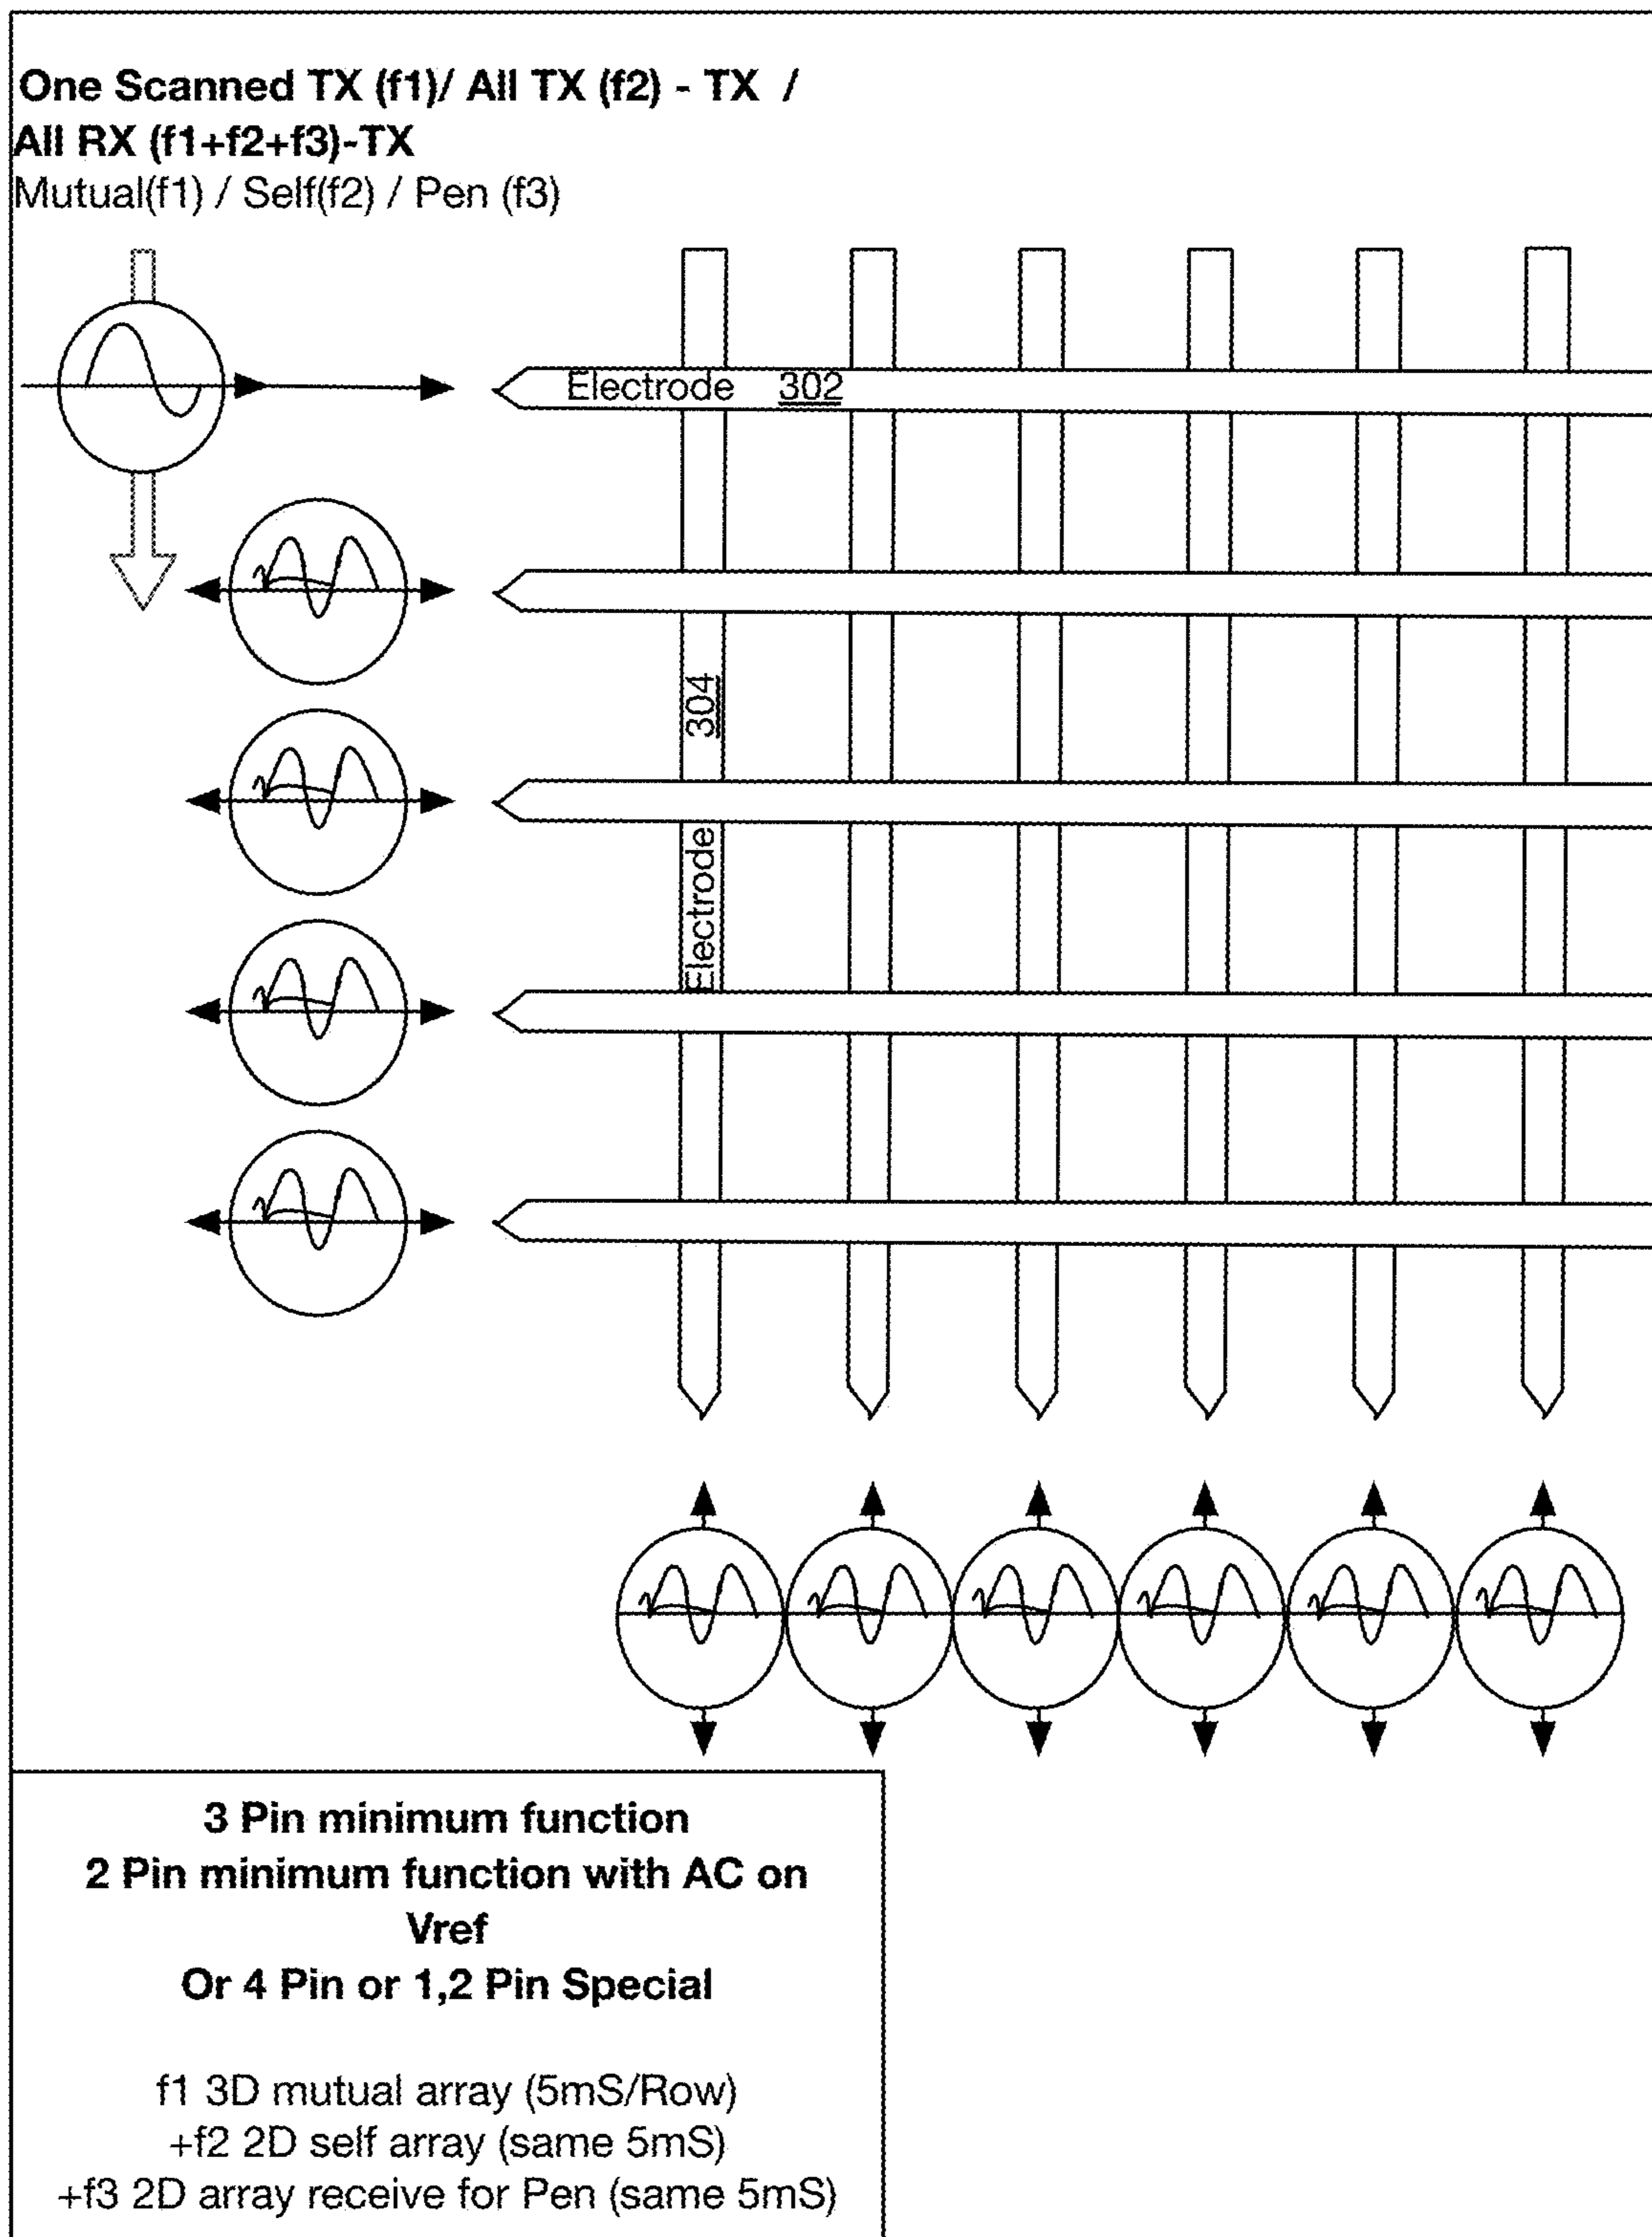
One Scanned TX (f1)/ All TX (f2) - TX /
All RX (f1+f2+f3)-TX
Mutual(f1) / Self(f2) / Pen (f3)

Electrode 302

Electrode 304

3 Pin minimum function
2 Pin minimum function with AC on Vref
Or 4 Pin or 1,2 Pin Special

f1 3D mutual array (5mS/Row)
+f2 2D self array (same 5mS)
+f3 2D array receive for Pen (same 5mS)